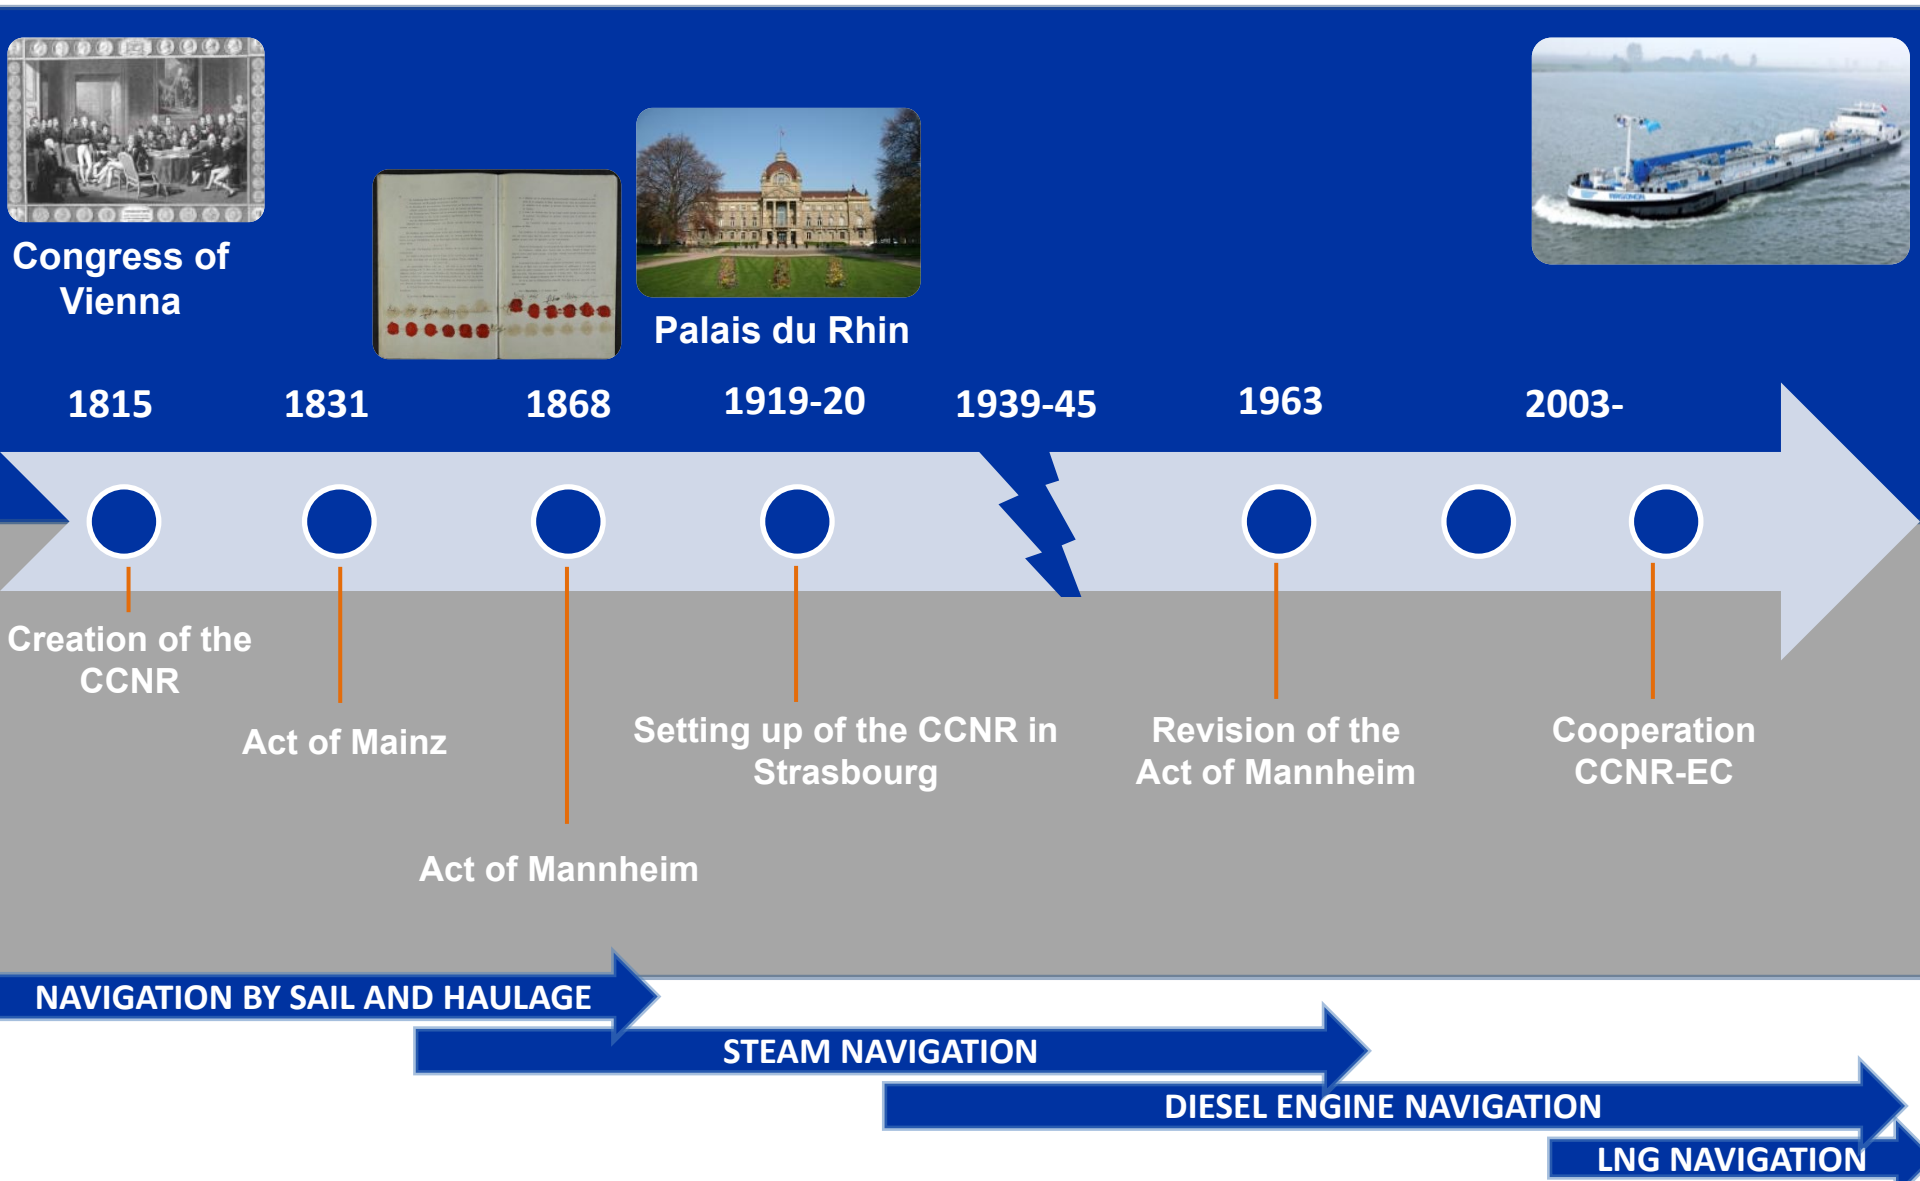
Congress of Vienna

Palais du Rhin

1815 1831 1868 1919-20 1939-45 1963 2003-

Creation of the CCNR

Act of Mainz

Act of Mannheim

Setting up of the CCNR in Strasbourg

Revision of the Act of Mannheim

Cooperation CCNR-EC

NAVIGATION BY SAIL AND HAULAGE

STEAM NAVIGATION

DIESEL ENGINE NAVIGATION

LNG NAVIGATION